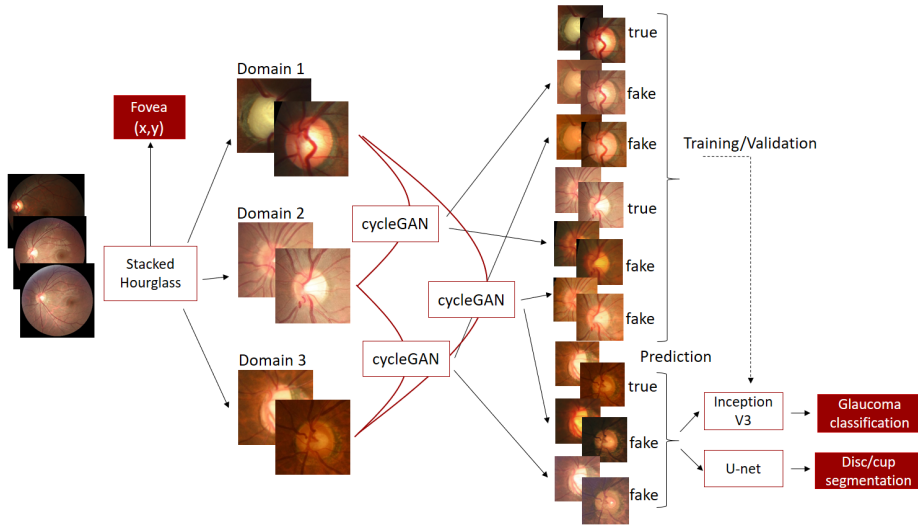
Fovea
(x,y)

Stacked Hourglass

Domain 1

Domain 2

Domain 3

cycleGAN

cycleGAN

cycleGAN

true

fake

fake

true

fake

fake

Training/Validation

Prediction

true

fake

fake

Inception V3

U-net

Glaucoma classification

Disc/cup segmentation